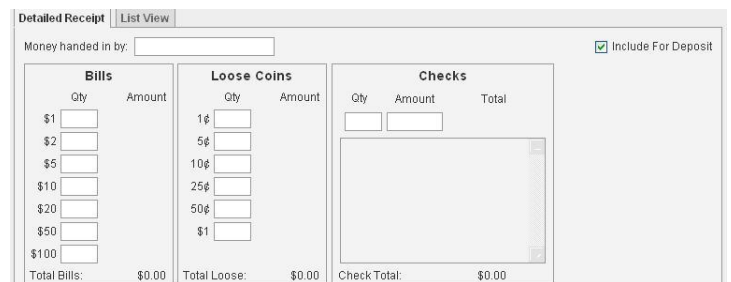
Detailed Receipt | List View

Money handed in by:

Include For Deposit

Bills
Qty Amount
$1
$2
$5
$10
$20
$50
$100
Total Bills: $0.00

Loose Coins
Qty Amount
1¢
5¢
10¢
25¢
50¢
$1
Total Loose: $0.00

Checks
Qty Amount Total
Check Total: $0.00